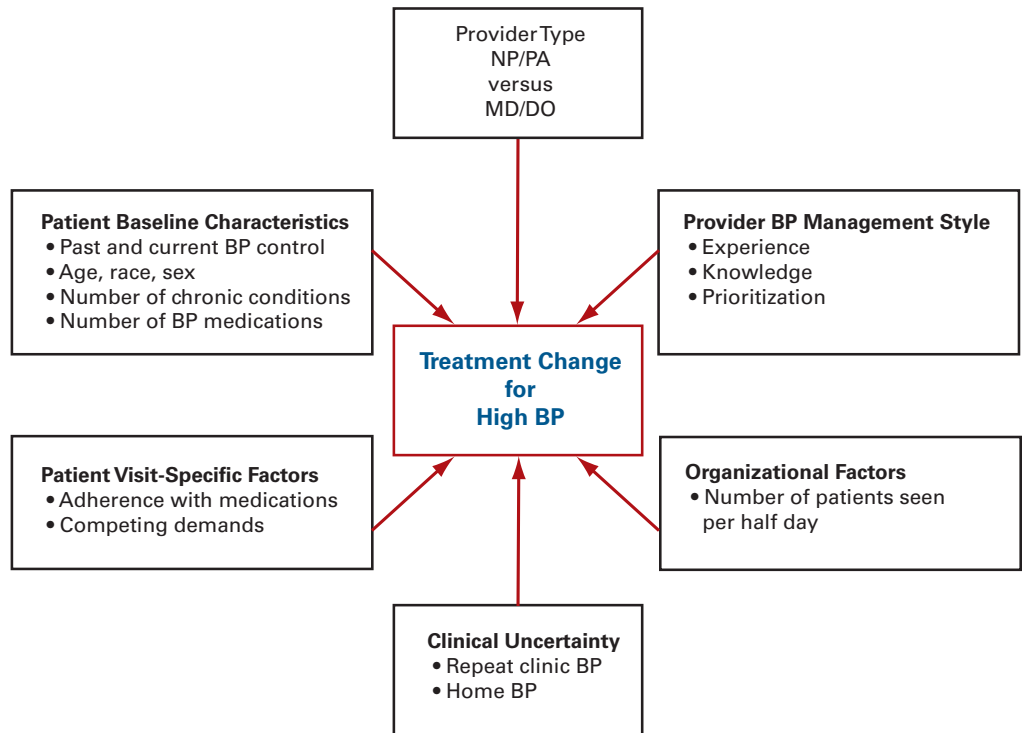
Provider Type
NP/PA
versus
MD/DO

Patient Baseline Characteristics
• Past and current BP control
• Age, race, sex
• Number of chronic conditions
• Number of BP medications

Provider BP Management Style
• Experience
• Knowledge
• Prioritization

Treatment Change
for
High BP

Patient Visit-Specific Factors
• Adherence with medications
• Competing demands

Organizational Factors
• Number of patients seen per half day

Clinical Uncertainty
• Repeat clinic BP
• Home BP